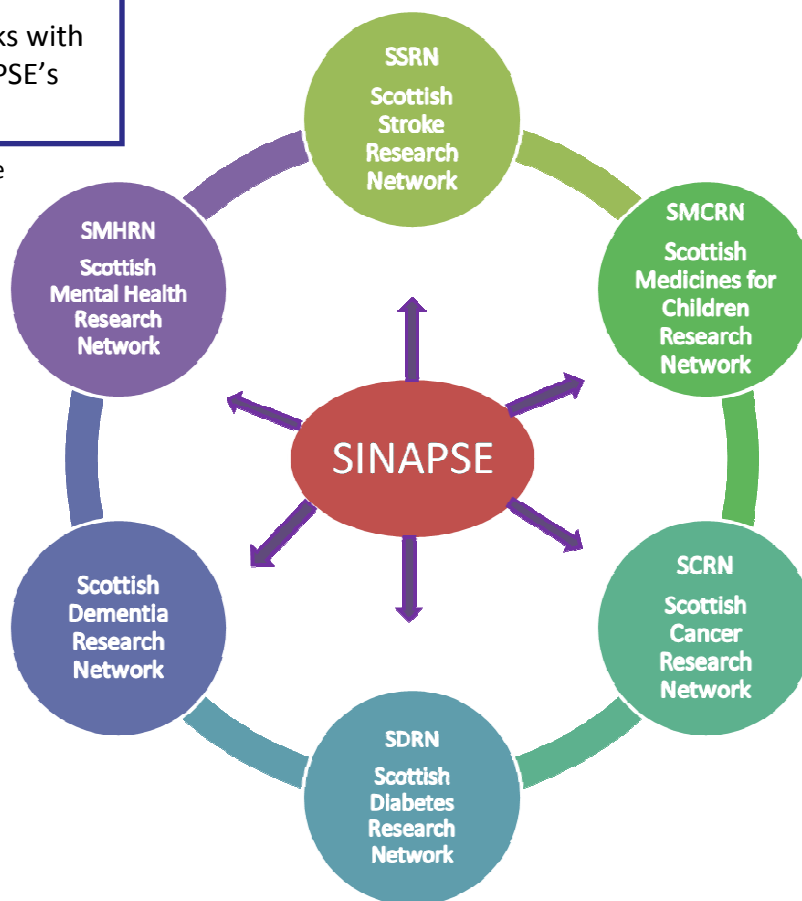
ks with
PSE's

e

SSRN
Scottish Stroke Research Network

SMCRN
Scottish Medicines for Children Research Network

SMHRN
Scottish Mental Health Research Network

SINAPSE

Scottish Dementia Research Network

SCRN
Scottish Cancer Research Network

SDRN
Scottish Diabetes Research Network